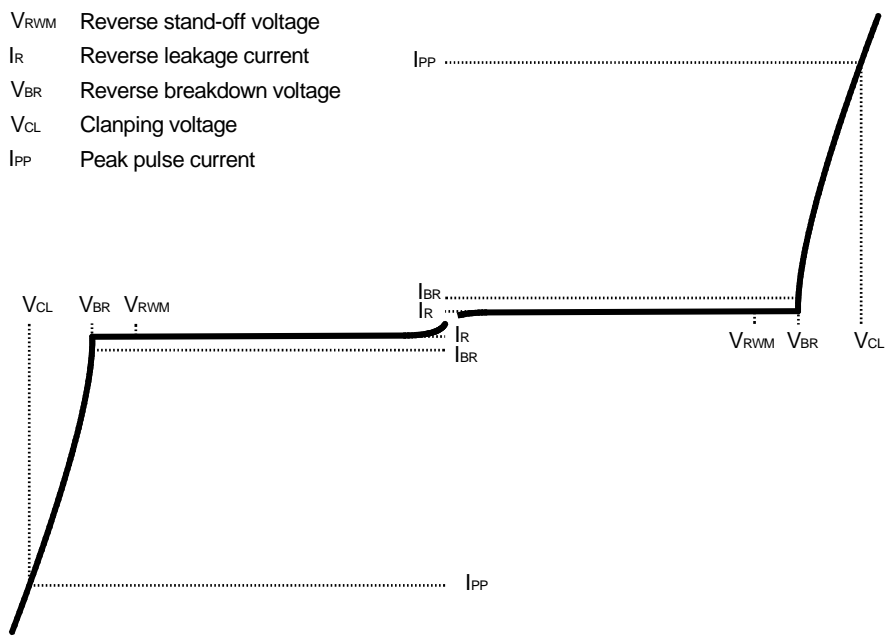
$V_{RWM}$ Reverse stand-off voltage
$I_R$ Reverse leakage current
$V_{BR}$ Reverse breakdown voltage
$V_{CL}$ Clanping voltage
$I_{PP}$ Peak pulse current

$I_{PP}$

$I_{BR}$
$I_R$

$V_{CL}$ $V_{BR}$ $V_{RWM}$

$I_R$
$I_{BR}$

$V_{RWM}$ $V_{BR}$ $V_{CL}$

$I_{PP}$